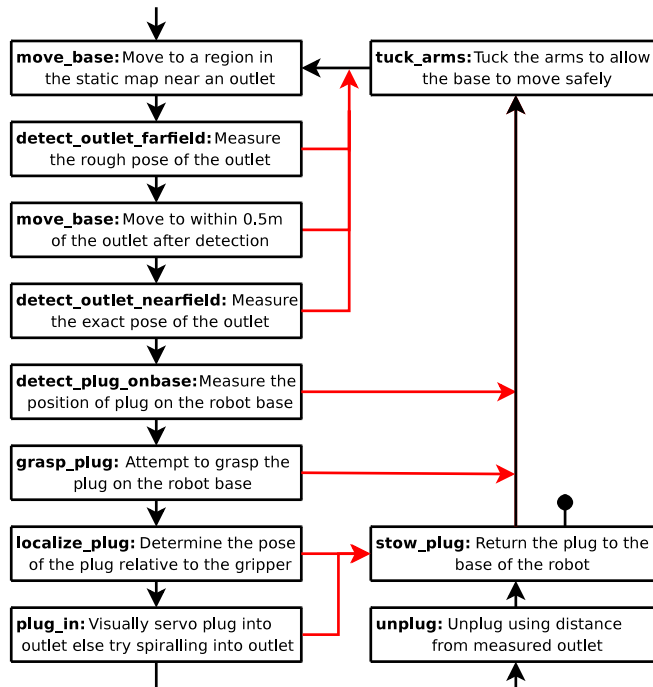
**move_base:** Move to a region in the static map near an outlet

**tuck_arms:** Tuck the arms to allow the base to move safely

**detect_outlet_farfield:** Measure the rough pose of the outlet

**move_base:** Move to within 0.5m of the outlet after detection

**detect_outlet_nearfield:** Measure the exact pose of the outlet

**detect_plug_onbase:** Measure the position of plug on the robot base

**grasp_plug:** Attempt to grasp the plug on the robot base

**localize_plug:** Determine the pose of the plug relative to the gripper

**stow_plug:** Return the plug to the base of the robot

**plug_in:** Visually servo plug into outlet else try spiralling into outlet

**unplug:** Unplug using distance from measured outlet